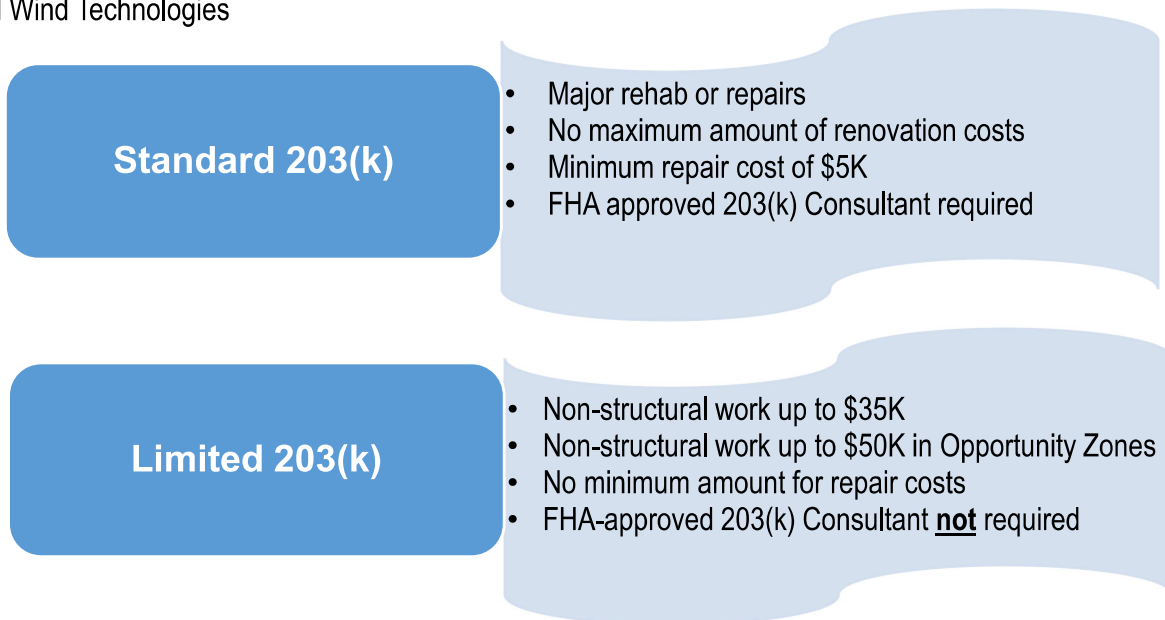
Wind Technologies

Standard 203(k)

- Major rehab or repairs
- No maximum amount of renovation costs
- Minimum repair cost of \$5K
- FHA approved 203(k) Consultant required

Limited 203(k)

- Non-structural work up to \$35K
- Non-structural work up to \$50K in Opportunity Zones
- No minimum amount for repair costs
- FHA-approved 203(k) Consultant **not** required